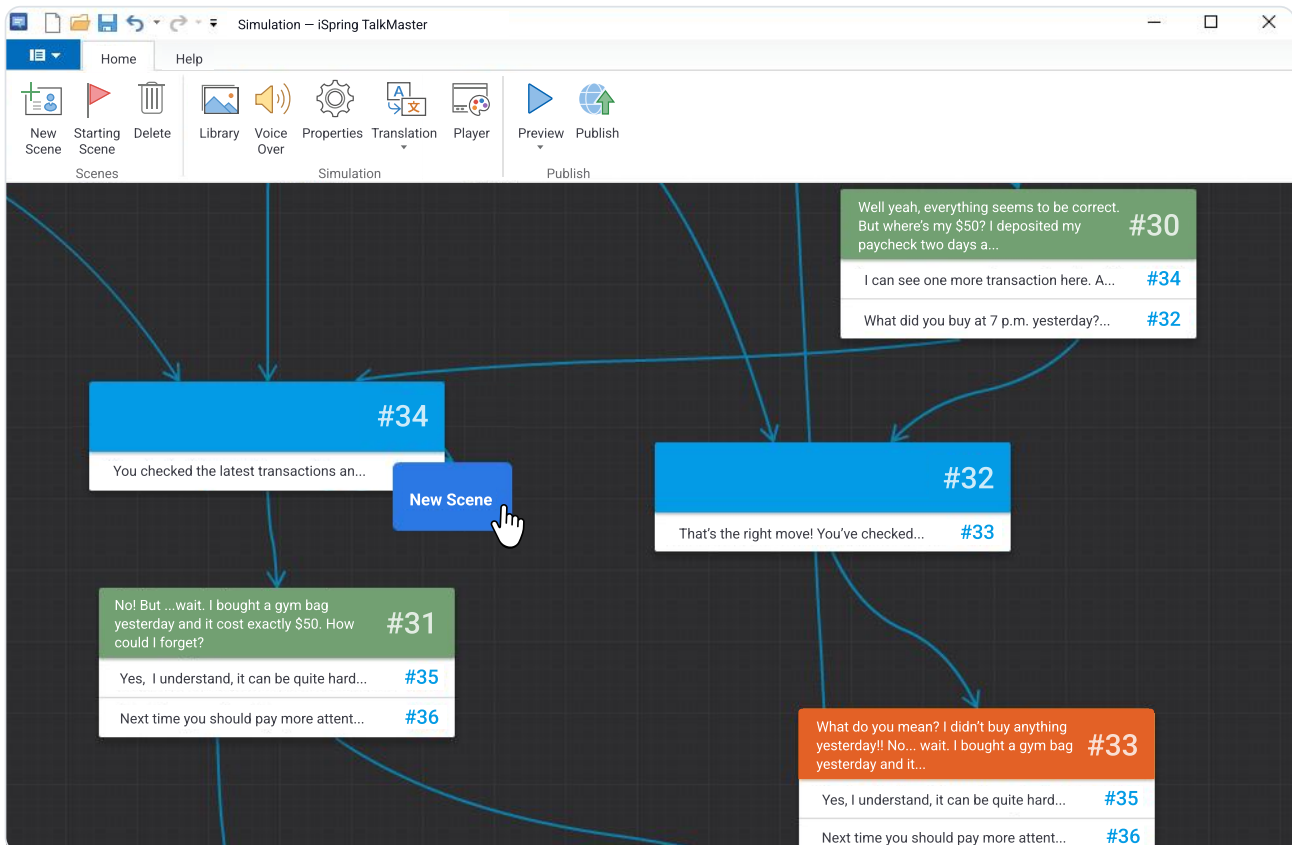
Simulation — iSpring TalkMaster

Home Help

New Scene Starting Scene Delete
Scenes

Library Voice Over Properties Translation Player
Simulation

Preview Publish
Publish

Well yeah, everything seems to be correct. But where's my $50? I deposited my paycheck two days a... #30
I can see one more transaction here. A... #34
What did you buy at 7 p.m. yesterday?... #32

#34
You checked the latest transactions an...

New Scene

#32
That's the right move! You've checked... #33

No! But ...wait. I bought a gym bag yesterday and it cost exactly $50. How could I forget? #31
Yes, I understand, it can be quite hard... #35
Next time you should pay more attent... #36

What do you mean? I didn't buy anything yesterday!! No... wait. I bought a gym bag yesterday and it... #33
Yes, I understand, it can be quite hard... #35
Next time you should pay more attent... #36